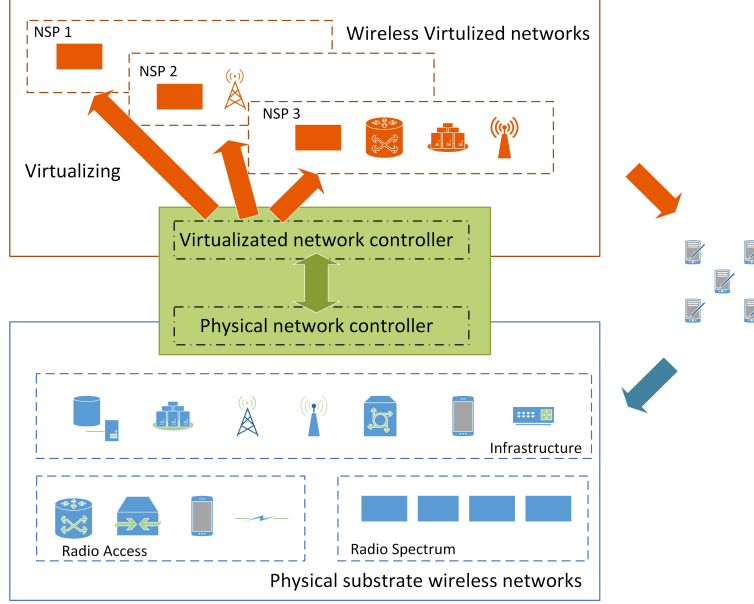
NSP 1

Wireless Virtulized networks

NSP 2

NSP 3

Virtualizing

Virtualizated network controller

Physical network controller

Infrastructure

Radio Access

Radio Spectrum

Physical substrate wireless networks